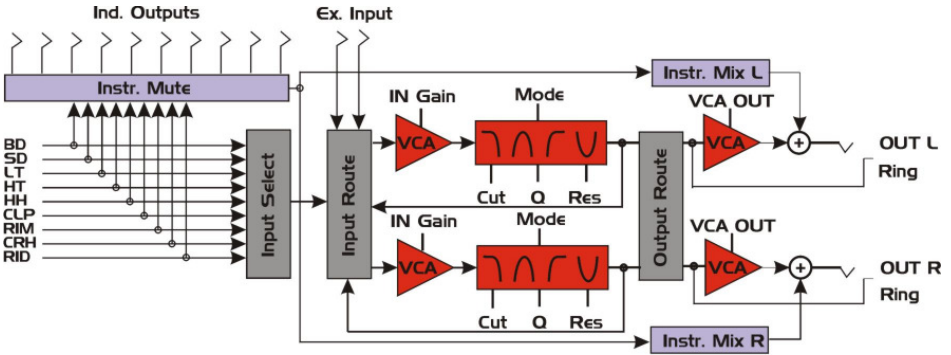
Ind. Outputs

Ex. Input

Instr. Mute

Instr. Mix L

BD
SD
LT
HT
HH
CLP
RIM
CRH
RID

Input Select

Input Route

IN Gain

VCA

Mode

Cut

Q

Res

Output Route

VCA OUT

VCA

+

OUT L

Ring

IN Gain

VCA

Mode

Cut

Q

Res

VCA OUT

VCA

+

OUT R

Ring

Instr. Mix R